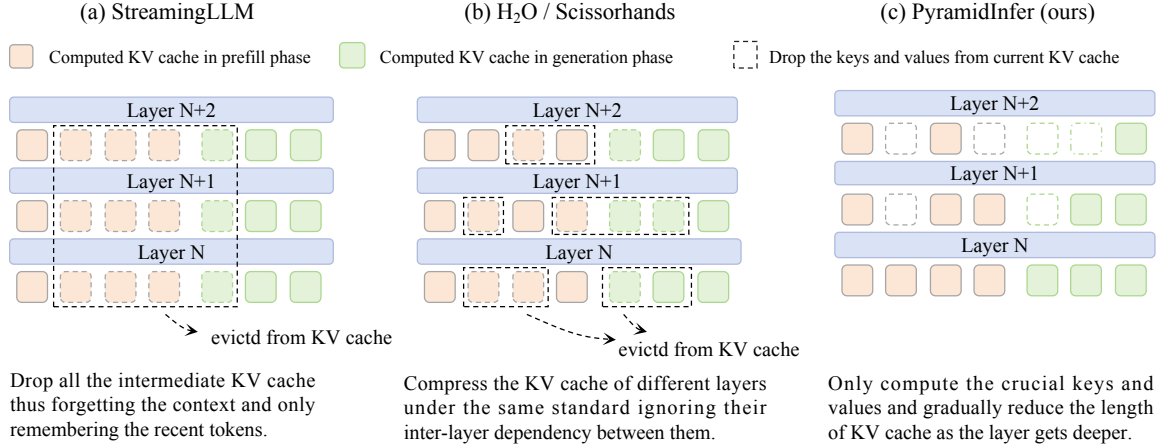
(a) StreamingLLM

(b) $H_2O$ / Scissorhands

(c) PyramidInfer (ours)

Computed KV cache in prefill phase

Computed KV cache in generation phase

Drop the keys and values from current KV cache

Layer N+2

Layer N+1

Layer N

evictd from KV cache

Layer N+2

Layer N+1

Layer N

evictd from KV cache

Layer N+2

Layer N+1

Layer N

Drop all the intermediate KV cache thus forgetting the context and only remembering the recent tokens.

Compress the KV cache of different layers under the same standard ignoring their inter-layer dependency between them.

Only compute the crucial keys and values and gradually reduce the length of KV cache as the layer gets deeper.